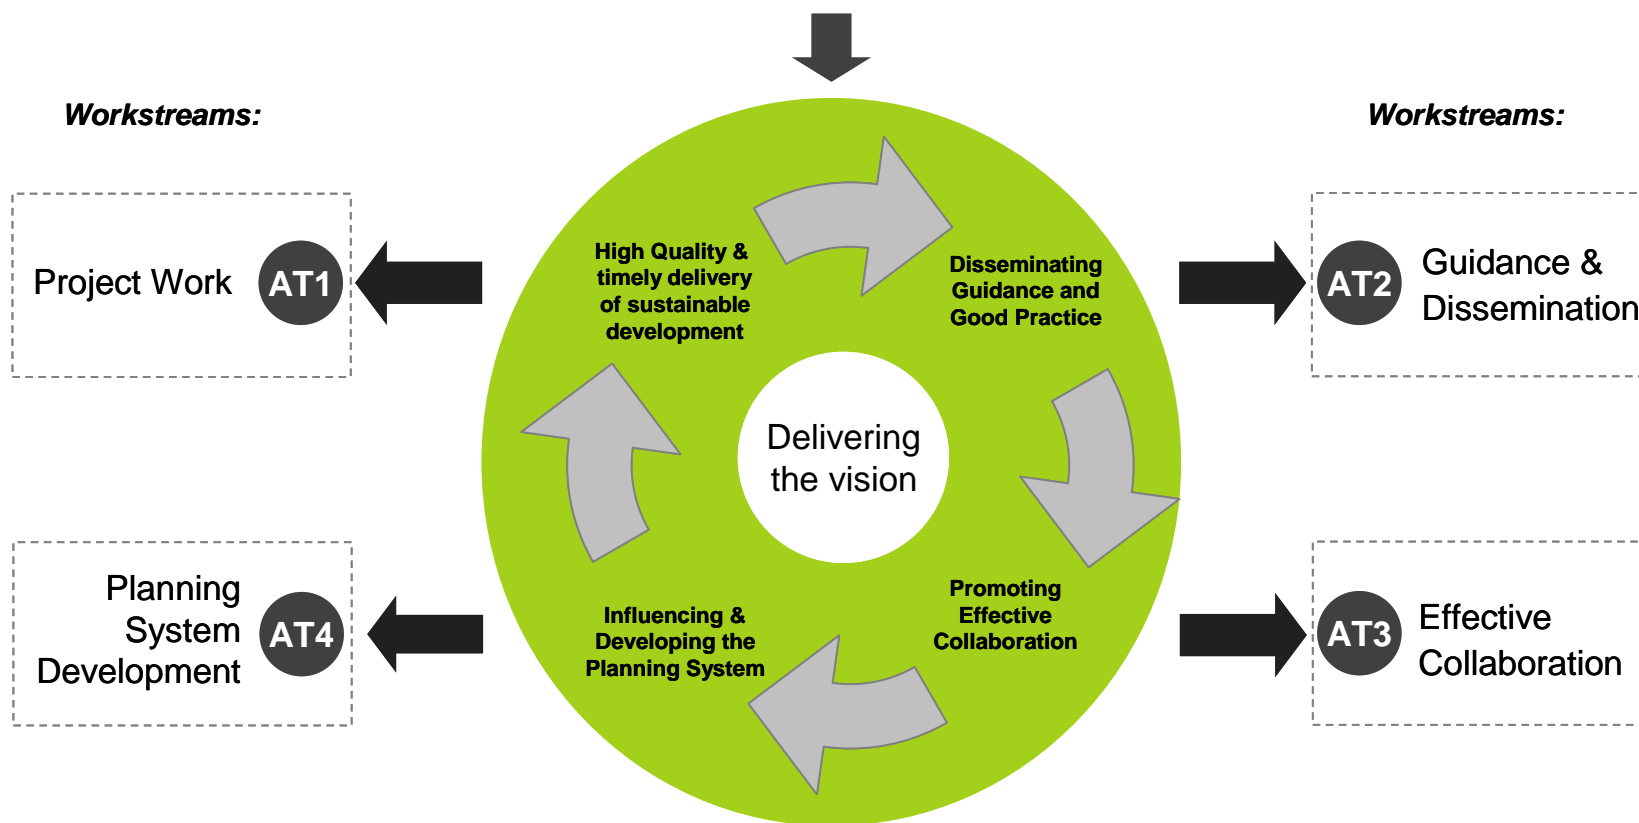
Workstreams:

Workstreams:

Project Work AT1

AT2 Guidance & Dissemination

Planning System Development AT4

AT3 Effective Collaboration

High Quality & timely delivery of sustainable development

Disseminating Guidance and Good Practice

Delivering the vision

Influencing & Developing the Planning System

Promoting Effective Collaboration